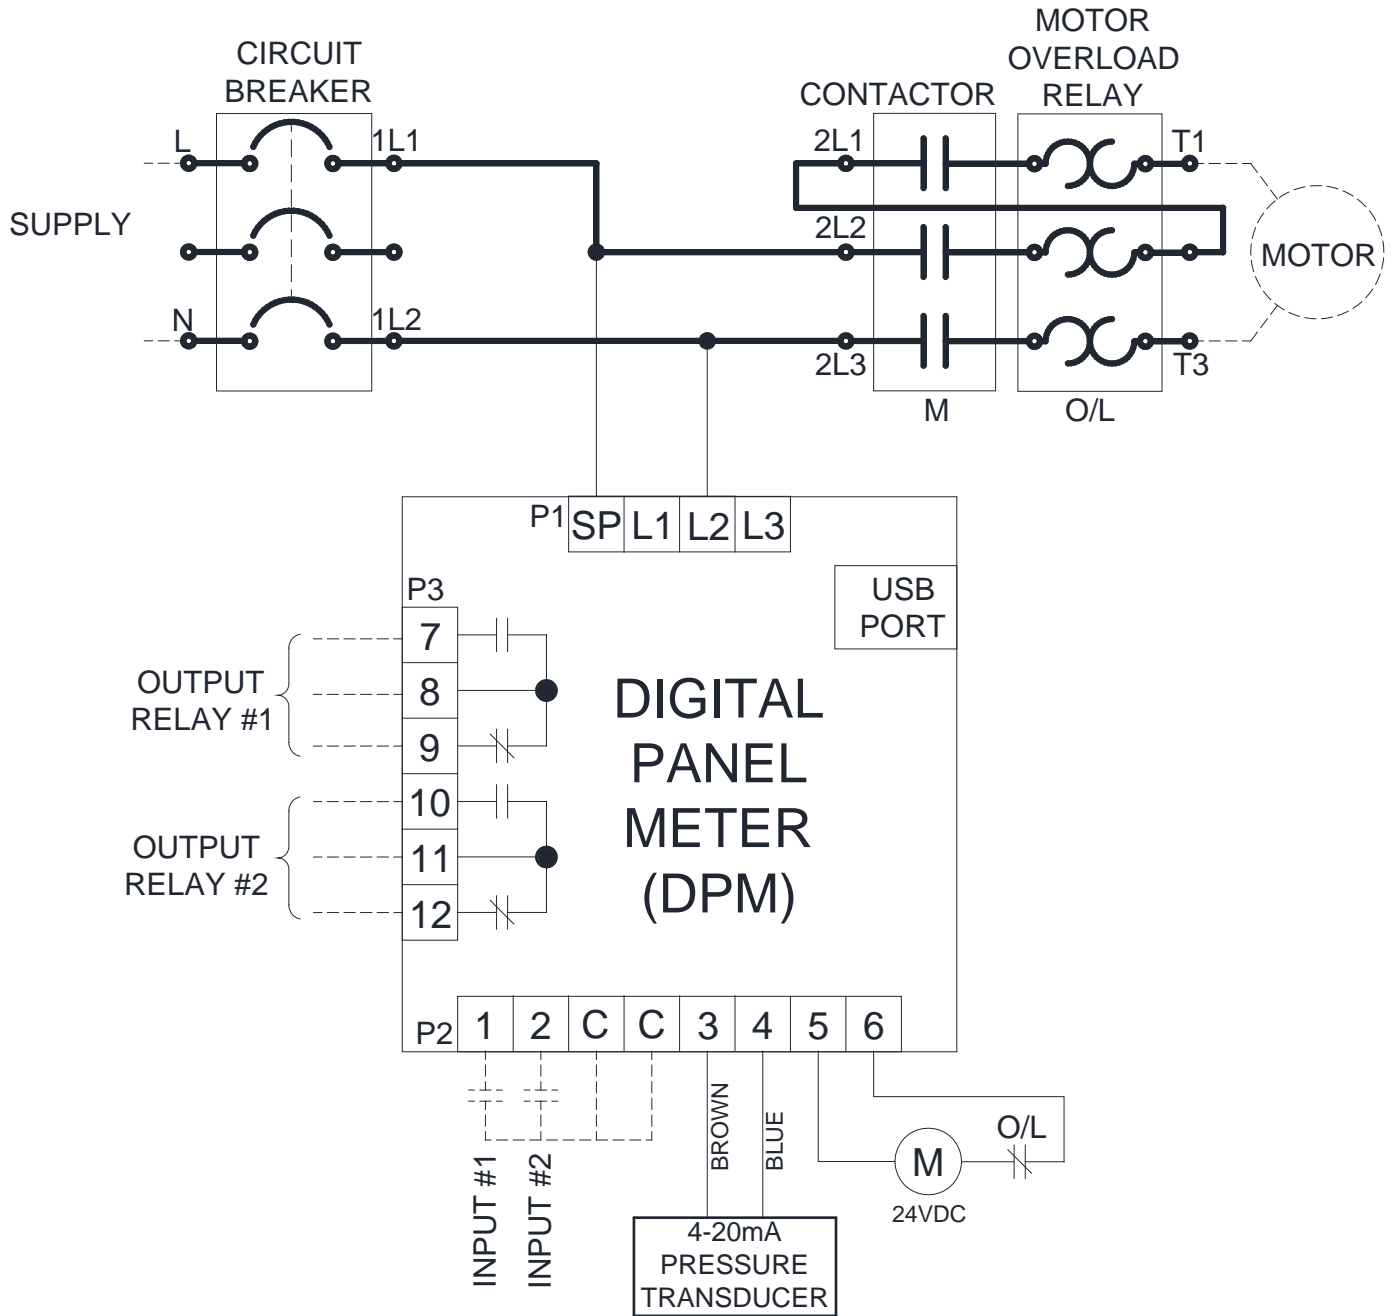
CIRCUIT BREAKER

MOTOR OVERLOAD RELAY

CONTACTOR

L

1L1

2L1

T1

SUPPLY

2L2

MOTOR

N

1L2

2L3

T3

M

O/L

P1

SP

L1

L2

L3

USB PORT

P3

7

8

9

10

11

12

OUTPUT RELAY #1

OUTPUT RELAY #2

DIGITAL PANEL METER (DPM)

P2

1

2

C

C

3

4

5

6

BROWN

BLUE

O/L

M

24VDC

INPUT #1

INPUT #2

4-20mA PRESSURE TRANSDUCER